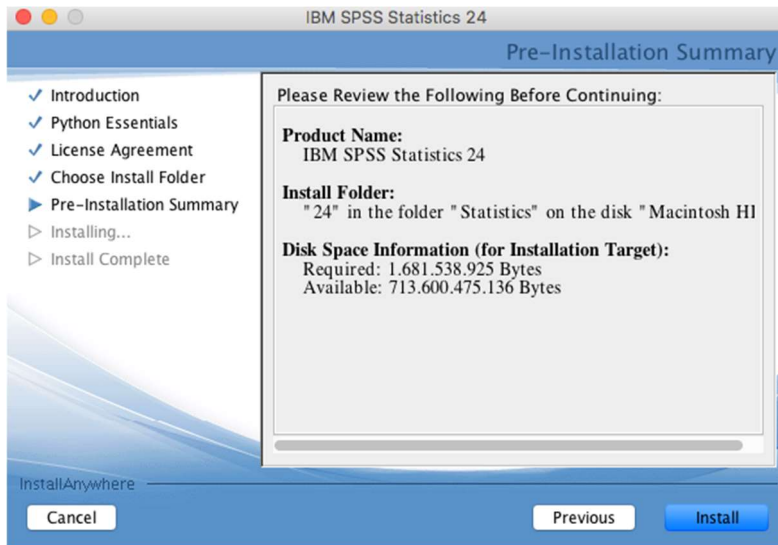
IBM SPSS Statistics 24

Pre-Installation Summary

✓ Introduction
✓ Python Essentials
✓ License Agreement
✓ Choose Install Folder
▶ Pre-Installation Summary
▷ Installing...
▷ Install Complete

Please Review the Following Before Continuing:

Product Name:
IBM SPSS Statistics 24

Install Folder:
"24" in the folder "Statistics" on the disk "Macintosh HI

Disk Space Information (for Installation Target):
Required: 1.681.538.925 Bytes
Available: 713.600.475.136 Bytes

InstallAnywhere

Cancel

Previous

Install